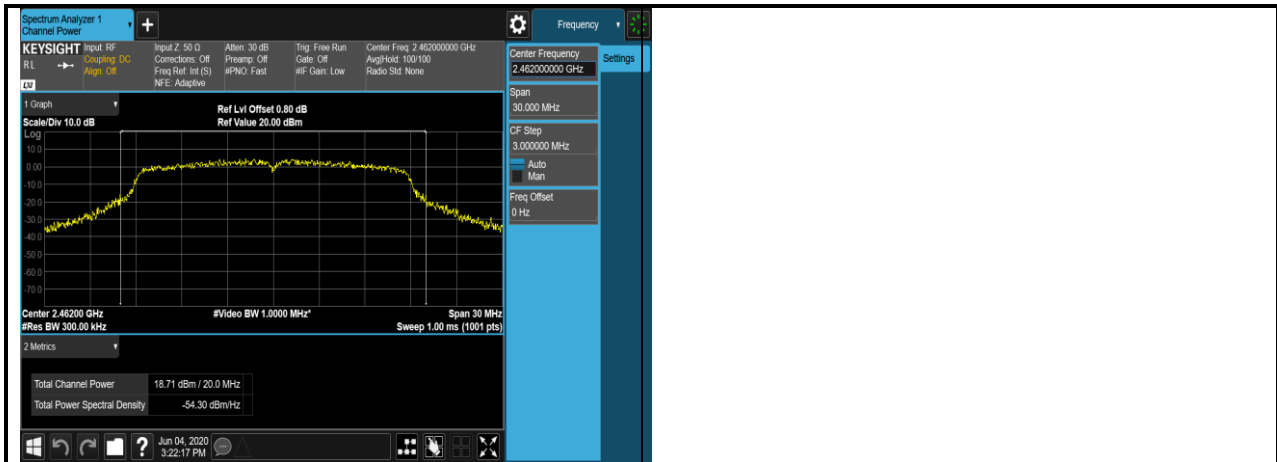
Spectrum Analyzer 1
Channel Power

Frequency

KEYSIGHT Input: RF
RL
LXI
Coupling: DC
Align: Off

Input Z: 50 Ω
Corrections: Off
Freq Ref: Int (S)
NFE: Adaptive

Atten: 30 dB
Preamp: Off
#PNO: Fast

Trig: Free Run
Gate: Off
#IF Gain: Low

Center Freq: 2.462000000 GHz
Avg|Hold: 100/100
Radio Std: None

1 Graph
Scale/Div 10.0 dB
Log

Ref Lvl Offset 0.80 dB
Ref Value 20.00 dBm

10.0
0.00
-10.0
-20.0
-30.0
-40.0
-50.0
-60.0
-70.0

Center 2.46200 GHz
#Res BW 300.00 kHz
#Video BW 1.0000 MHz*
Span 30 MHz
Sweep 1.00 ms (1001 pts)

2 Metrics

| Total Channel Power | 18.71 dBm / 20.0 MHz |
|---|---|
| Total Power Spectral Density | -54.30 dBm/Hz |

Center Frequency
2.462000000 GHz
Settings
Span
30.000 MHz
CF Step
3.000000 MHz
Auto
Man
Freq Offset
0 Hz

Jun 04, 2020
3:22:17 PM